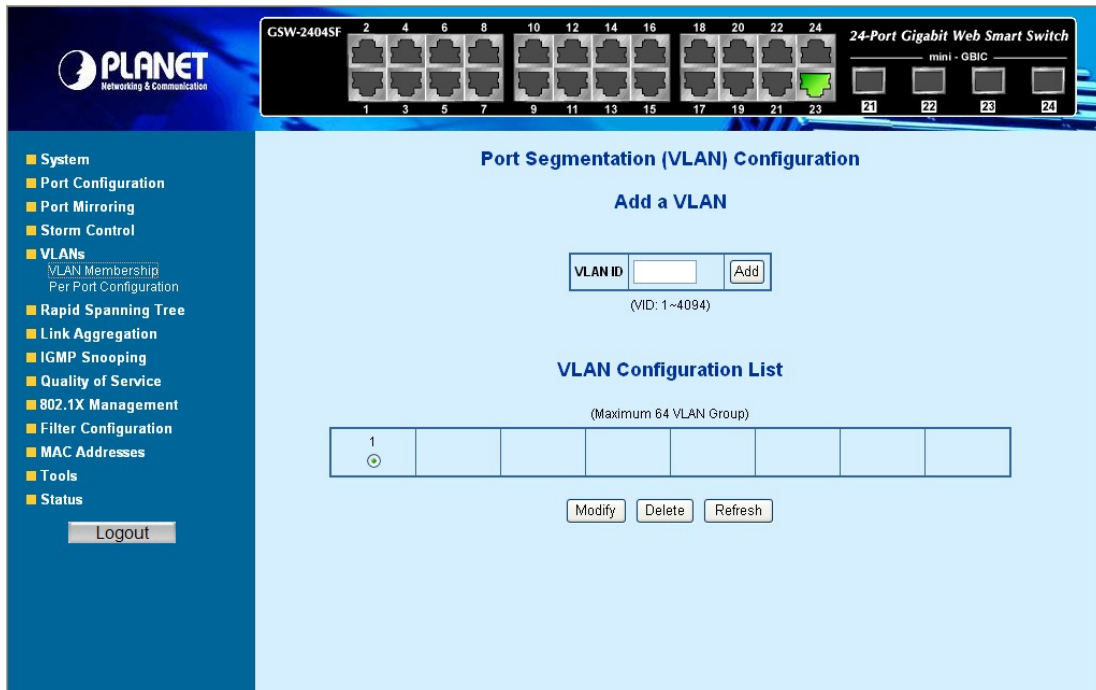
PLANET
Networking & Communication

GSW-2404SF

2 4 6 8 10 12 14 16 18 20 22 24

1 3 5 7 9 11 13 15 17 19 21 23

24-Port Gigabit Web Smart Switch

mini - GBIC

21 22 23 24

System
Port Configuration
Port Mirroring
Storm Control
VLANs
VLAN Membership
Per Port Configuration
Rapid Spanning Tree
Link Aggregation
IGMP Snooping
Quality of Service
802.1X Management
Filter Configuration
MAC Addresses
Tools
Status

Logout

Port Segmentation (VLAN) Configuration

Add a VLAN

| VLAN ID | | Add |
|---|---|---|

(VID: 1~4094)

VLAN Configuration List

(Maximum 64 VLAN Group)

| 1 | | | | | | | |
|---|---|---|---|---|---|---|---|

Modify Delete Refresh